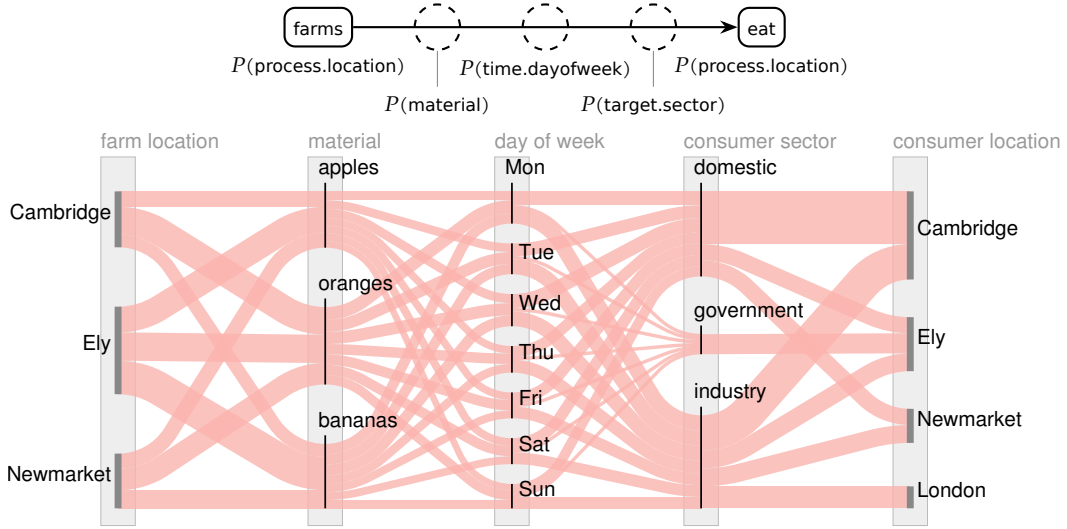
farms

eat

$P$(process.location)

$P$(material)

$P$(time.dayofweek)

$P$(target.sector)

$P$(process.location)

farm location

material

day of week

consumer sector

consumer location

Cambridge

Ely

Newmarket

apples

oranges

bananas

Mon

Tue

Wed

Thu

Fri

Sat

Sun

domestic

government

industry

Cambridge

Ely

Newmarket

London